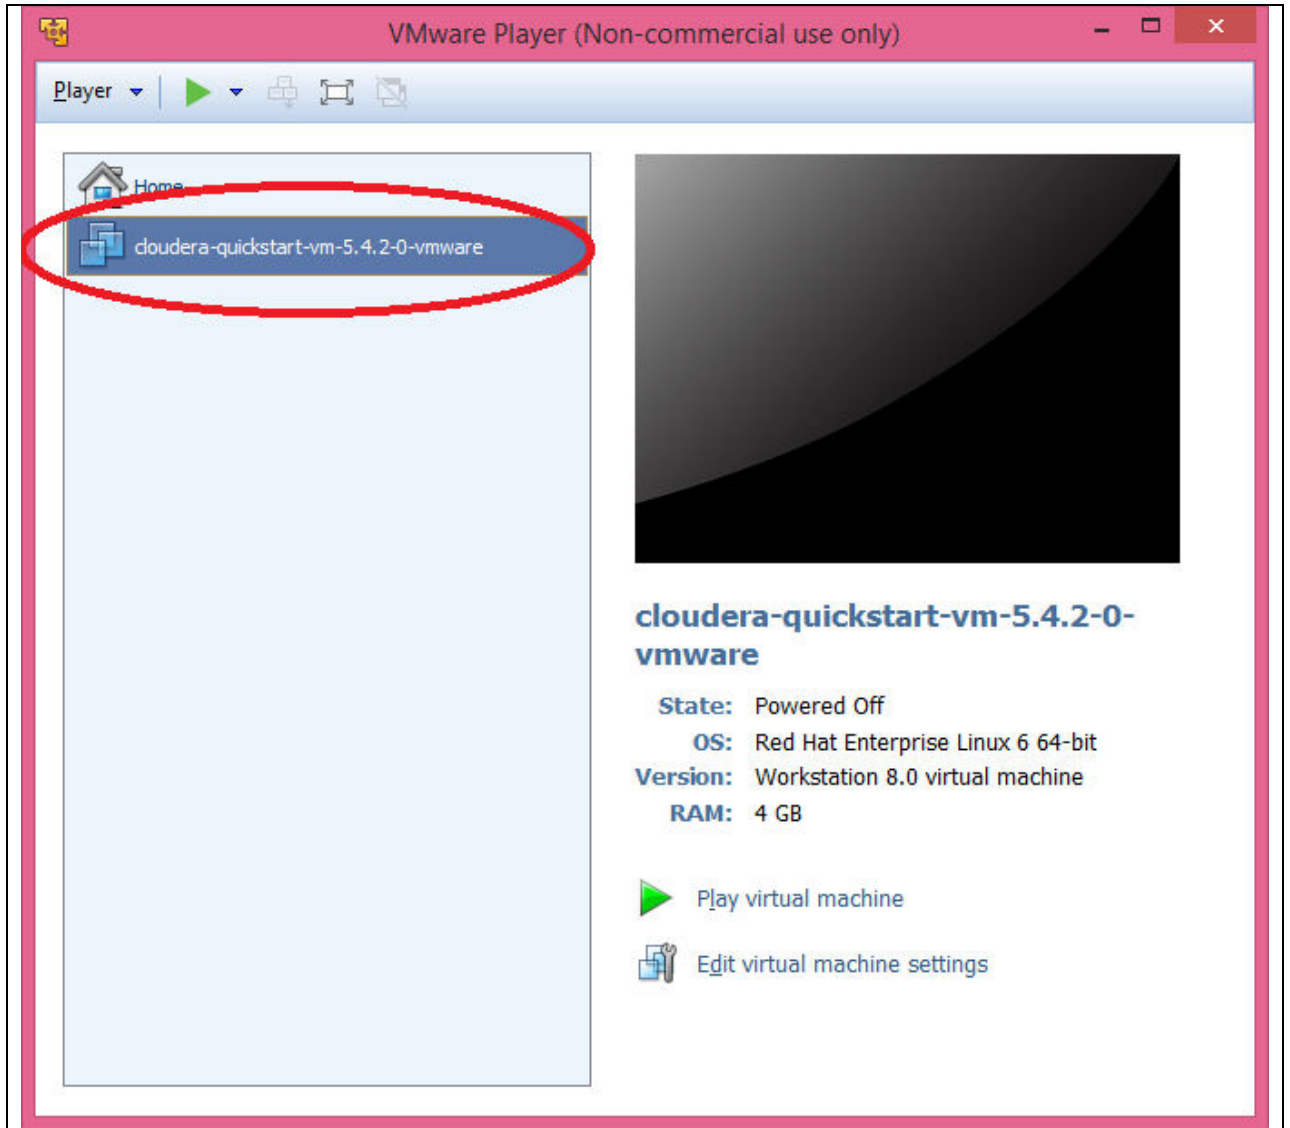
VMware Player (Non-commercial use only)

Player

Home

cloudera-quickstart-vm-5.4.2-0-vmware

cloudera-quickstart-vm-5.4.2-0-vmware

State: Powered Off
OS: Red Hat Enterprise Linux 6 64-bit
Version: Workstation 8.0 virtual machine
RAM: 4 GB

Play virtual machine

Edit virtual machine settings